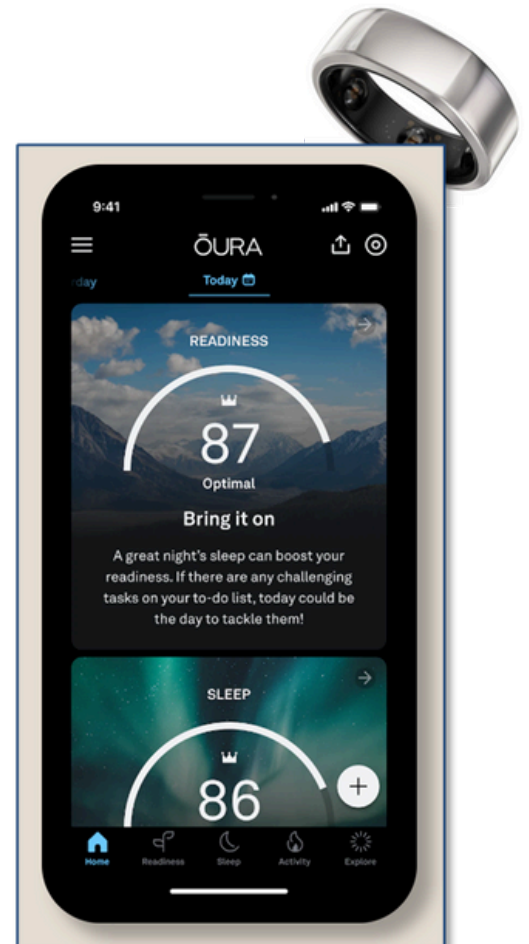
9:41

ŌURA

rday

Today

READINESS

87

Optimal

Bring it on

A great night's sleep can boost your readiness. If there are any challenging tasks on your to-do list, today could be the day to tackle them!

SLEEP

86

Home Readiness Sleep Activity Explore